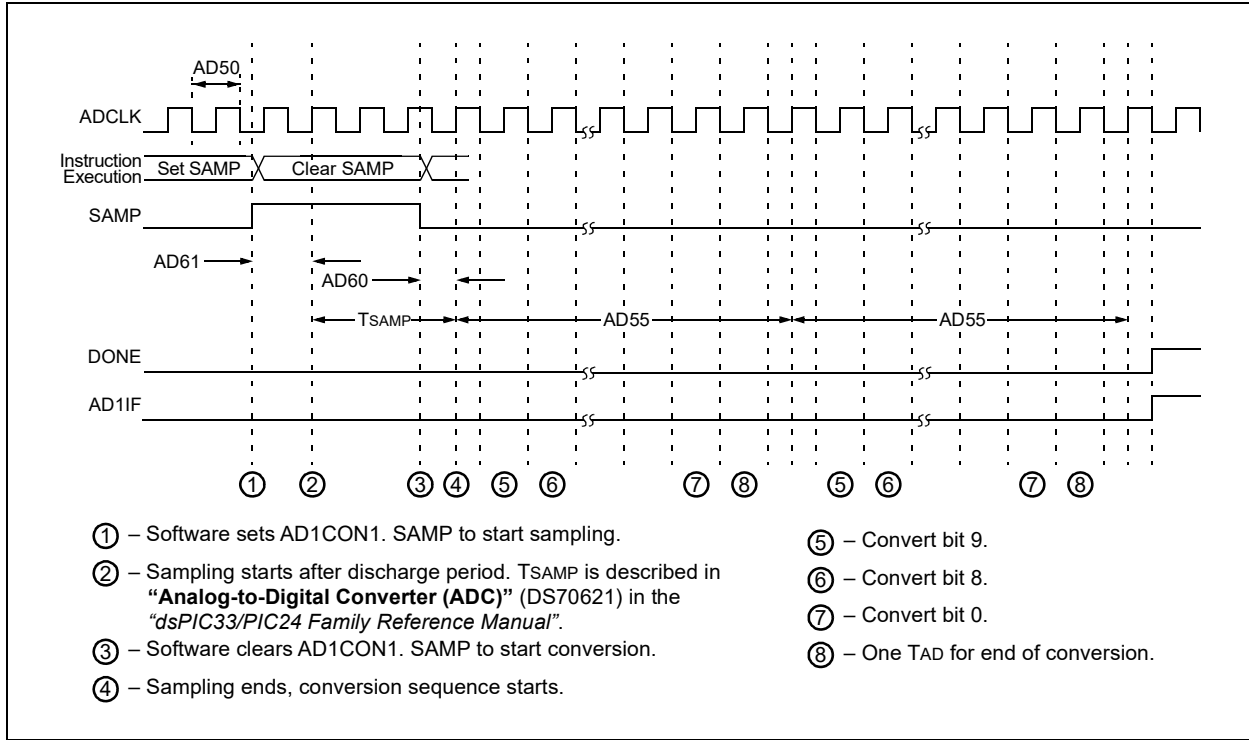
AD50

ADCLK

Instruction Execution

Set SAMP

Clear SAMP

SAMP

AD61

AD60

TSAMP

AD55

AD55

DONE

AD1IF

① ② ③ ④ ⑤ ⑥ ⑦ ⑧ ⑤ ⑥ ⑦ ⑧

① – Software sets AD1CON1. SAMP to start sampling.

② – Sampling starts after discharge period. TSAMP is described in **"Analog-to-Digital Converter (ADC)"** (DS70621) in the *"dsPIC33/PIC24 Family Reference Manual"*.

③ – Software clears AD1CON1. SAMP to start conversion.

④ – Sampling ends, conversion sequence starts.

⑤ – Convert bit 9.

⑥ – Convert bit 8.

⑦ – Convert bit 0.

⑧ – One TAD for end of conversion.